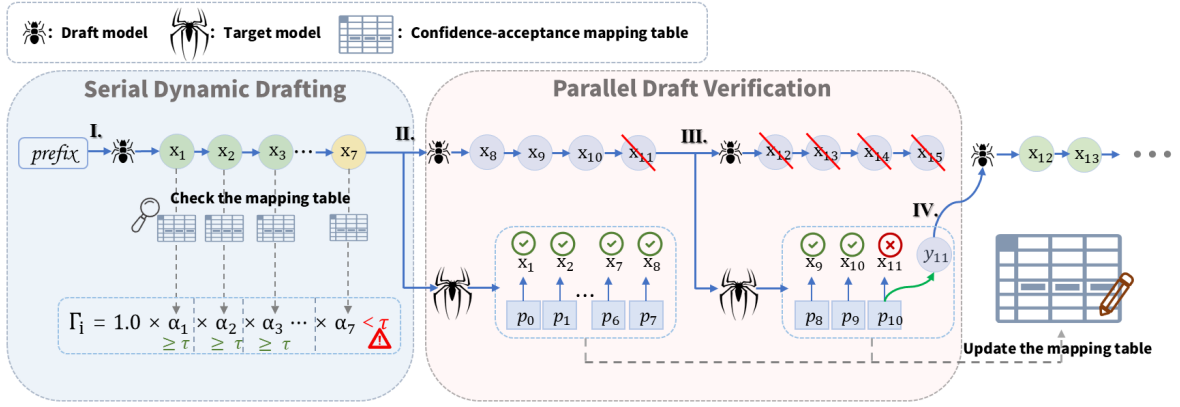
: Draft model : Target model : Confidence-acceptance mapping table

Serial Dynamic Drafting

I.

prefix $x_1$ $x_2$ $x_3$ ··· $x_7$

Check the mapping table

$\Gamma_i = 1.0 \times \alpha_1 \times \alpha_2 \times \alpha_3 \times \cdots \times \alpha_7 < \tau$

$\geq \tau$ $\geq \tau$ $\geq \tau$

Parallel Draft Verification

II.

$x_8$ $x_9$ $x_{10}$ $x_{11}$

III.

$x_{12}$ $x_{13}$ $x_{14}$ $x_{15}$

$x_1$ $x_2$ $x_7$ $x_8$

$p_0$ $p_1$ ··· $p_6$ $p_7$

$x_9$ $x_{10}$ $x_{11}$ $y_{11}$

$p_8$ $p_9$ $p_{10}$

IV.

$x_{12}$ $x_{13}$ • • •

Update the mapping table